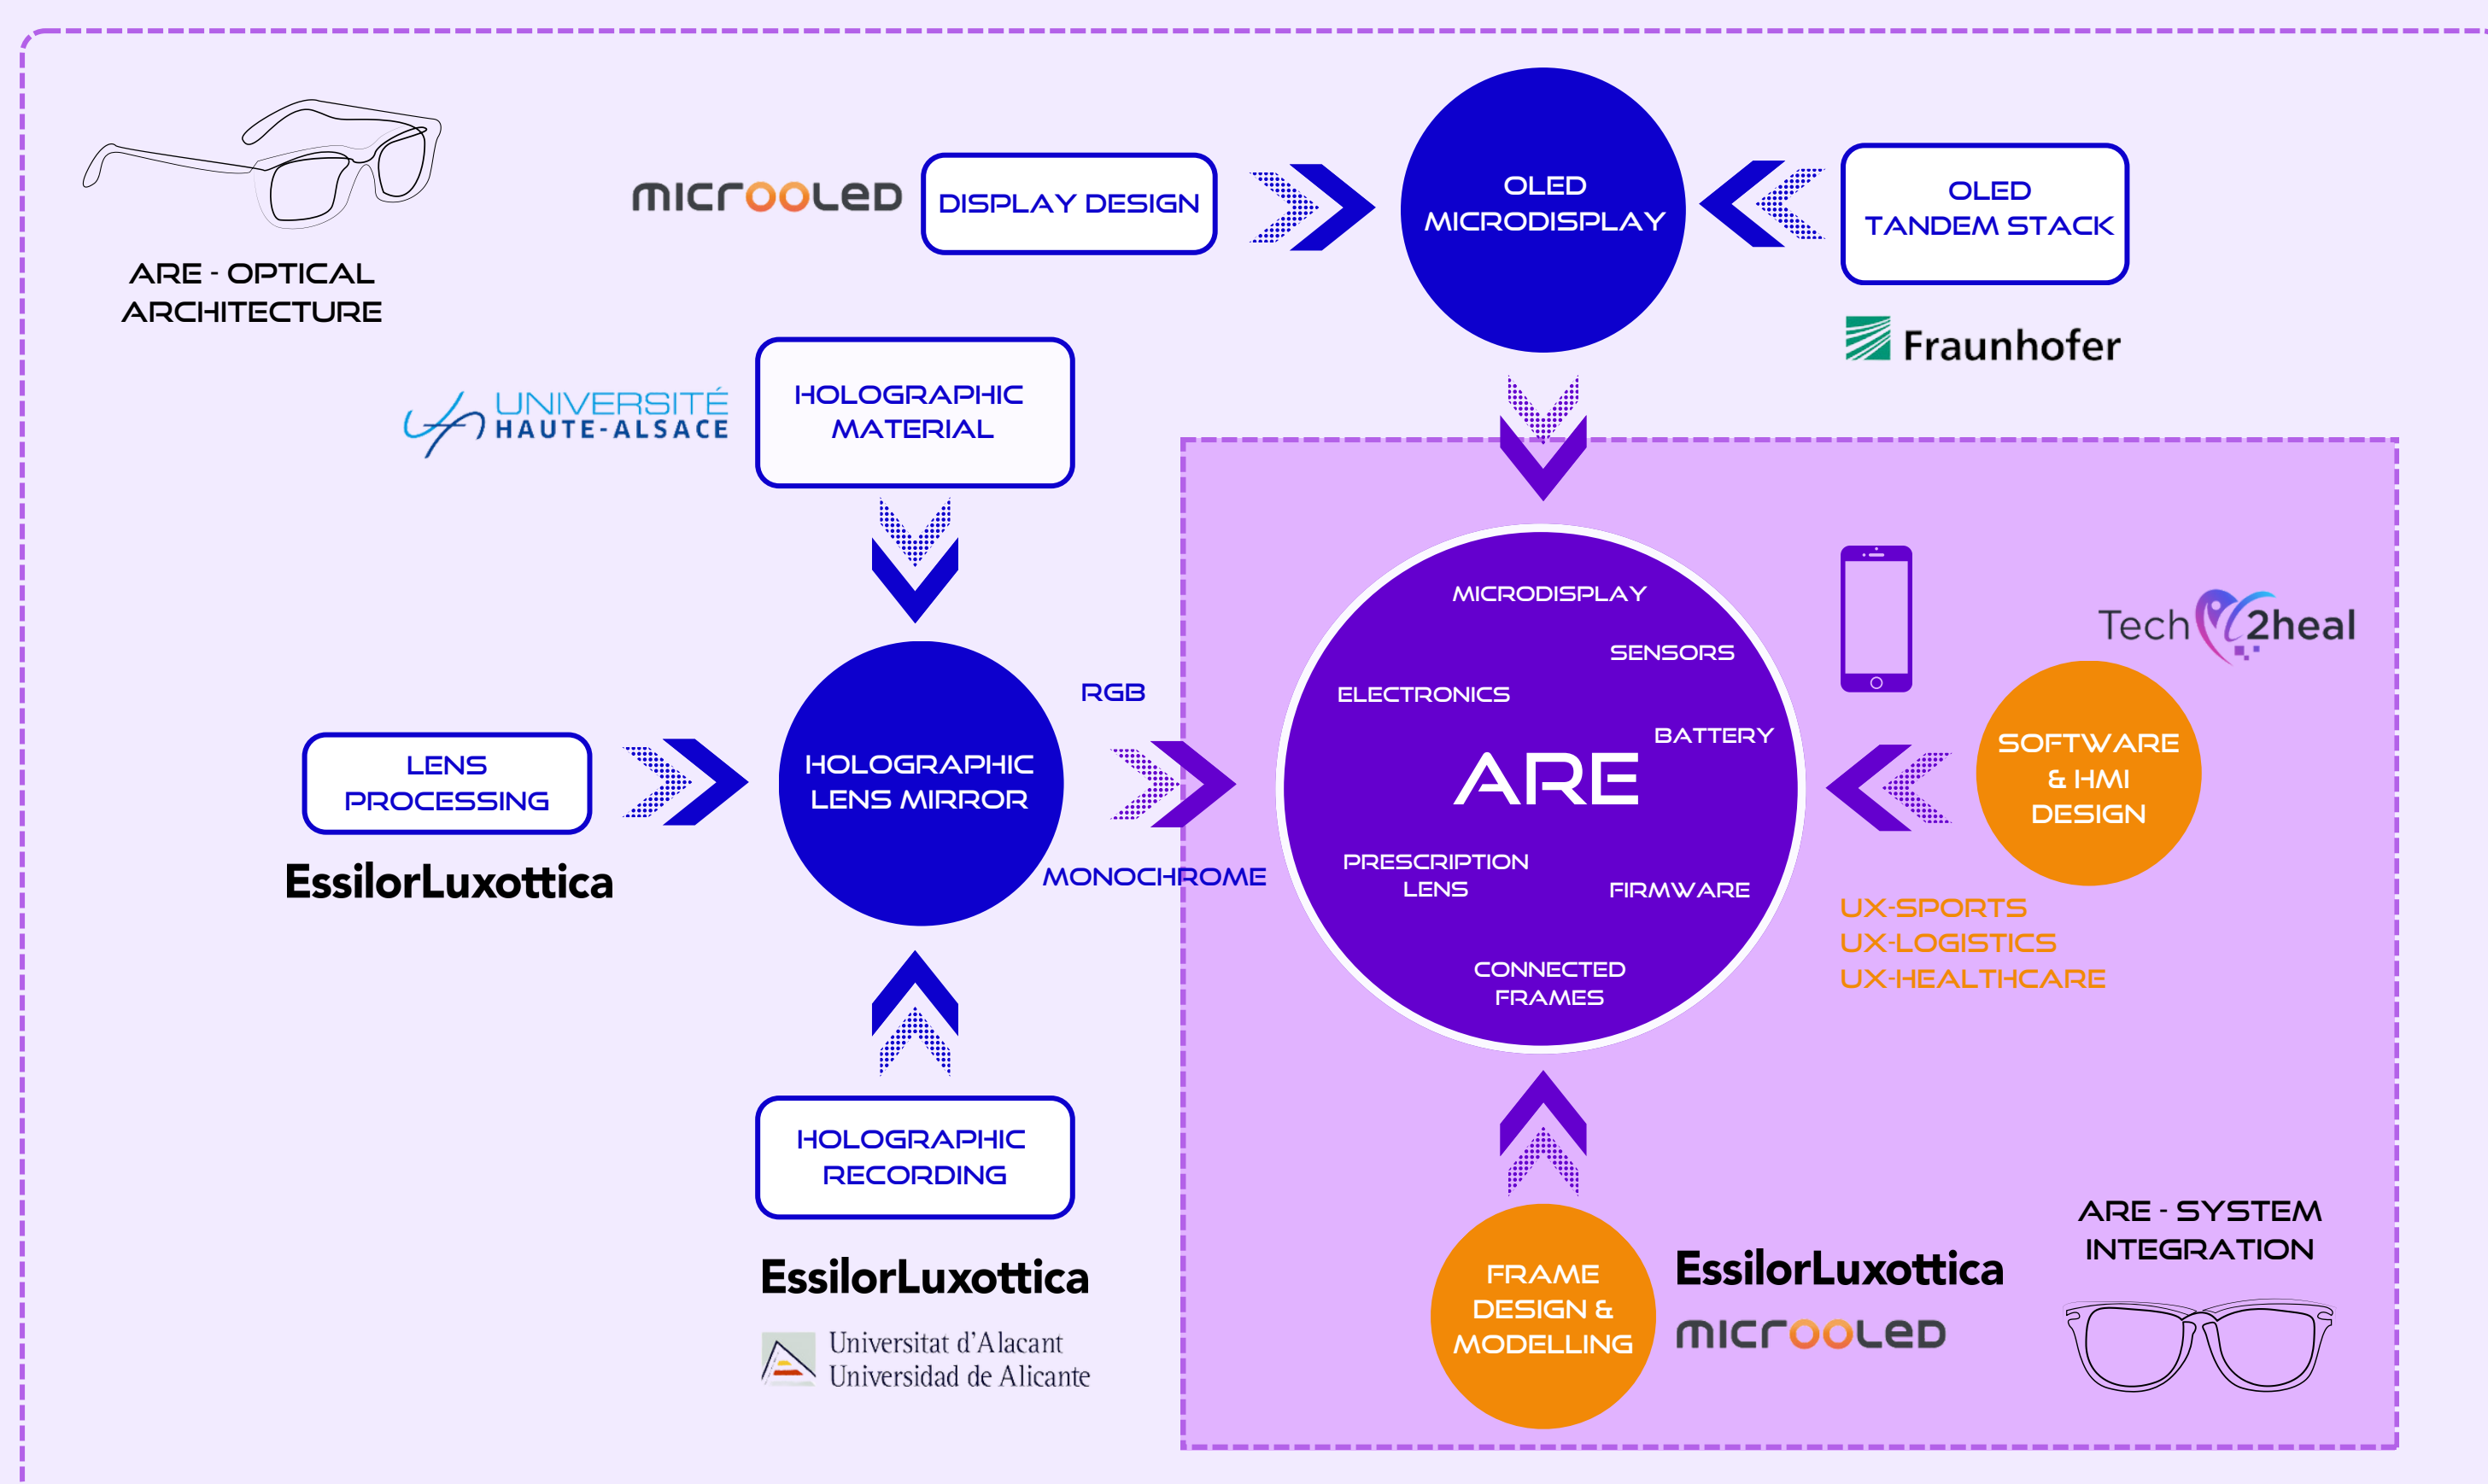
ARE - OPTICAL ARCHITECTURE

microoled

DISPLAY DESIGN

OLED MICRODISPLAY

OLED TANDEM STACK

Fraunhofer

UNIVERSITÉ HAUTE-ALSACE

HOLOGRAPHIC MATERIAL

LENS PROCESSING

EssilorLuxottica

HOLOGRAPHIC LENS MIRROR

RGB

MONOCHROME

MICRODISPLAY

SENSORS

ELECTRONICS

BATTERY

ARE

PRESCRIPTION LENS

FIRMWARE

CONNECTED FRAMES

Tech2heal

SOFTWARE & HMI DESIGN

UX-SPORTS
UX-LOGISTICS
UX-HEALTHCARE

HOLOGRAPHIC RECORDING

EssilorLuxottica

Universitat d'Alacant
Universidad de Alicante

FRAME DESIGN & MODELLING

EssilorLuxottica

microoled

ARE - SYSTEM INTEGRATION